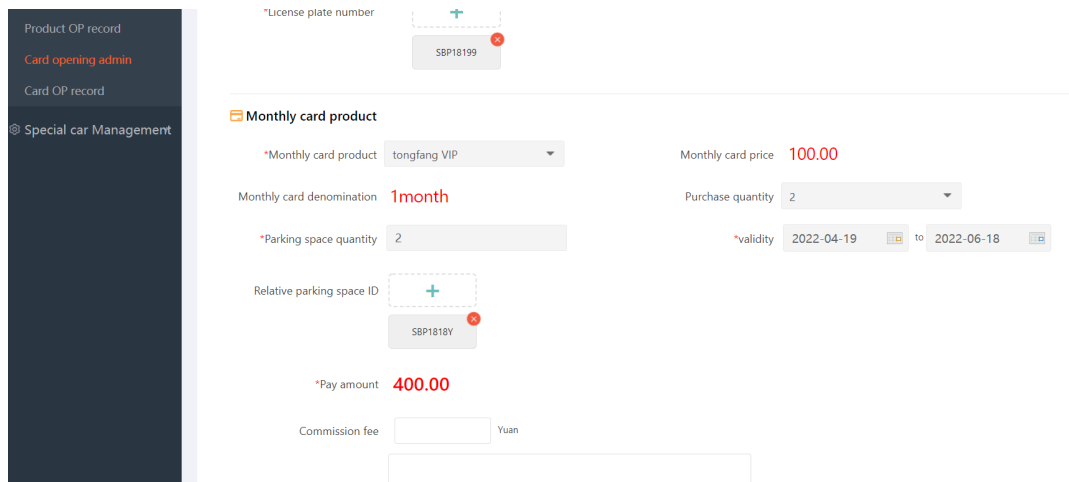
Product OP record
Card opening admin
Card OP record
Special car Management

*License plate number
SBP18199

Monthly card product

*Monthly card product tongfang VIP
Monthly card price 100.00
Monthly card denomination 1month
Purchase quantity 2
*Parking space quantity 2
*validity 2022-04-19 to 2022-06-18
Relative parking space ID
SBP1818Y
*Pay amount 400.00
Commission fee Yuan